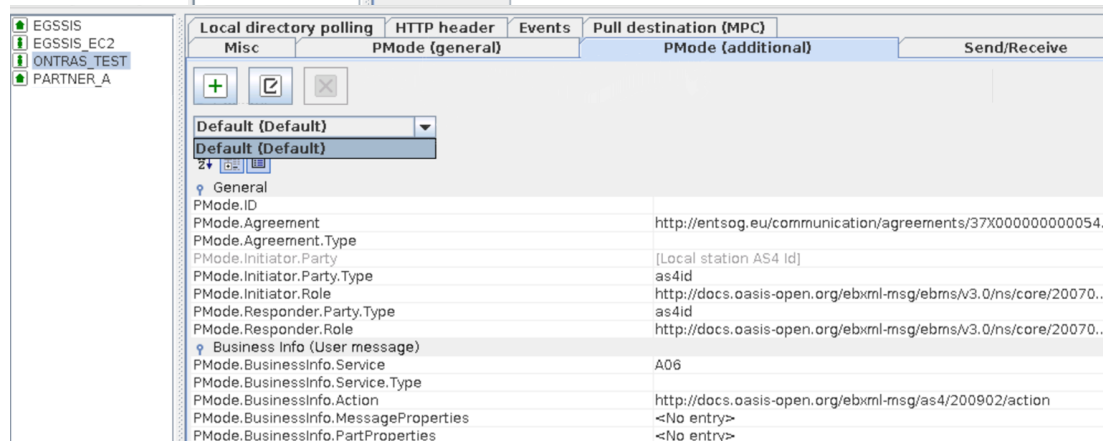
EGSSIS
EGSSIS_EC2
ONTRAS_TEST
PARTNER_A

Local directory polling | HTTP header | Events | Pull destination (MPC)
Misc | PMode (general) | PMode (additional) | Send/Receive

Default (Default)
Default (Default)

General

| | |
|---|---|
| PMode.ID | |
| PMode.Agreement | http://entsog.eu/communication/agreements/37X000000000054.. |
| PMode.Agreement.Type | |
| PMode.Initiator.Party | [Local station AS4 Id] |
| PMode.Initiator.Party.Type | as4id |
| PMode.Initiator.Role | http://docs.oasis-open.org/ebxml-msg/ebms/v3.0/ns/core/20070.. |
| PMode.Responder.Party.Type | as4id |
| PMode.Responder.Role | http://docs.oasis-open.org/ebxml-msg/ebms/v3.0/ns/core/20070.. |

Business Info (User message)

| | |
|---|---|
| PMode.BusinessInfo.Service | A06 |
| PMode.BusinessInfo.Service.Type | |
| PMode.BusinessInfo.Action | http://docs.oasis-open.org/ebxml-msg/as4/200902/action |
| PMode.BusinessInfo.MessageProperties | <No entry> |
| PMode.BusinessInfo.PartProperties | <No entry> |